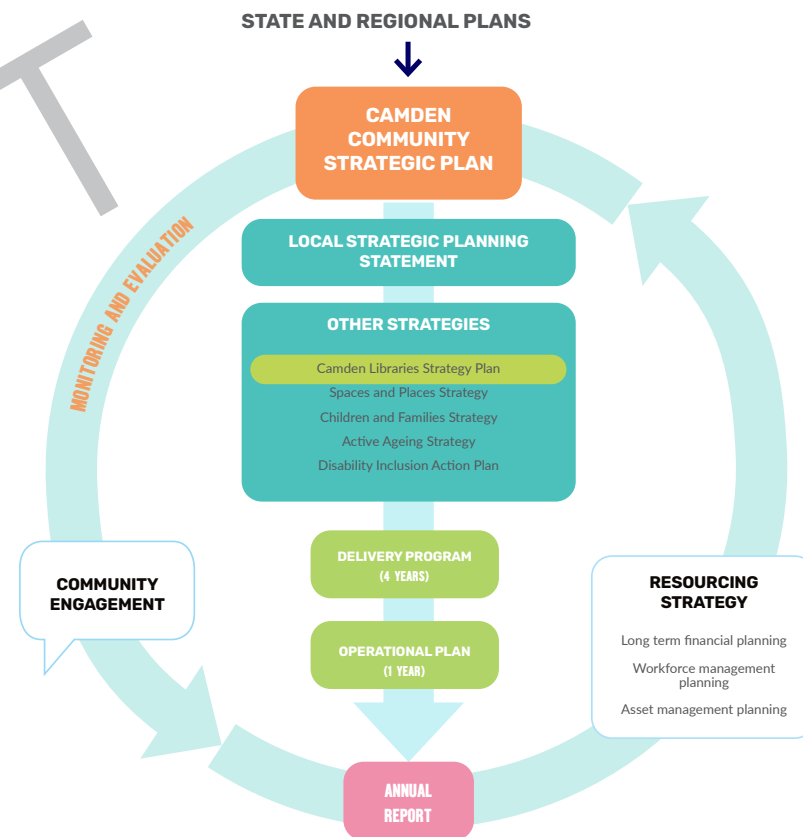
STATE AND REGIONAL PLANS

CAMDEN COMMUNITY STRATEGIC PLAN

MONITORING AND EVALUATION

LOCAL STRATEGIC PLANNING STATEMENT

OTHER STRATEGIES

Camden Libraries Strategy Plan
Spaces and Places Strategy
Children and Families Strategy
Active Ageing Strategy
Disability Inclusion Action Plan

COMMUNITY ENGAGEMENT

DELIVERY PROGRAM
(4 YEARS)

OPERATIONAL PLAN
(1 YEAR)

RESOURCING STRATEGY

Long term financial planning
Workforce management planning
Asset management planning

ANNUAL REPORT